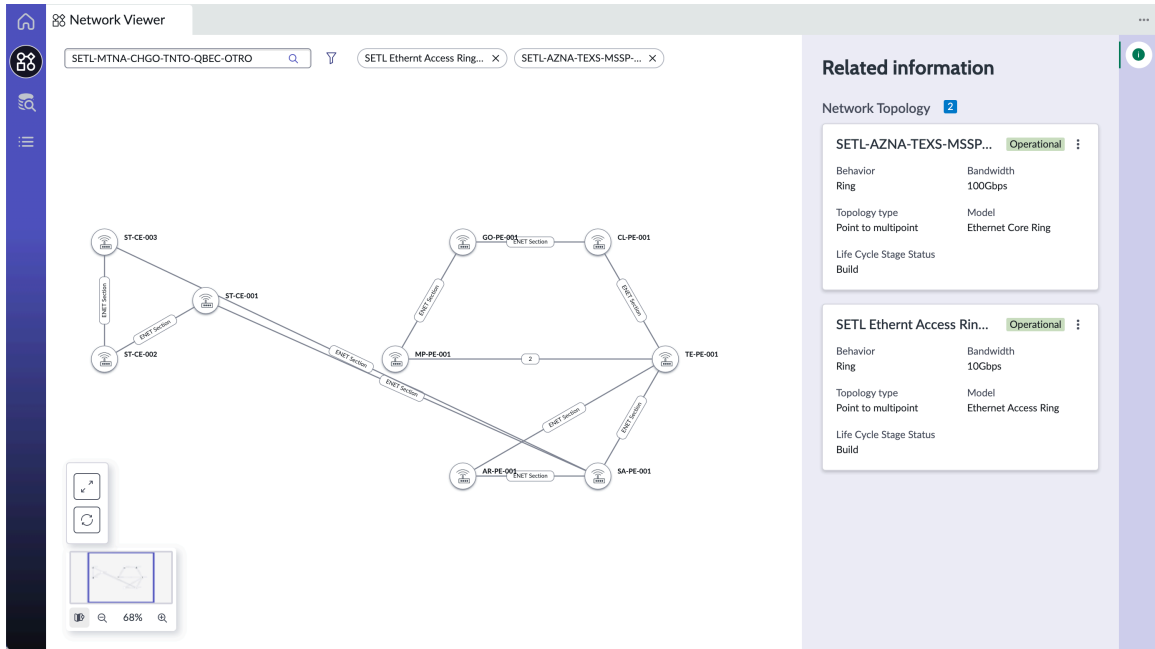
Network Viewer

SETL-MTNA-CHGO-TNTO-QBEC-OTRO

SETL Ethernt Access Ring... ×

SETL-AZNA-TEXS-MSSP-... ×

ST-CE-003

ST-CE-001

ST-CE-002

ENET Section

ENET Section

GO-PE-001

ENET Section

CL-PE-001

ENET Section

ENET Section

MP-PE-001

2

TE-PE-001

ENET Section

ENET Section

ENET Section

ENET Section

AR-PE-001

ENET Section

SA-PE-001

68%

Related information

Network Topology 2

SETL-AZNA-TEXS-MSSP... Operational

Behavior
Ring

Bandwidth
100Gbps

Topology type
Point to multipoint

Model
Ethernet Core Ring

Life Cycle Stage Status
Build

SETL Ethernt Access Rin... Operational

Behavior
Ring

Bandwidth
10Gbps

Topology type
Point to multipoint

Model
Ethernet Access Ring

Life Cycle Stage Status
Build